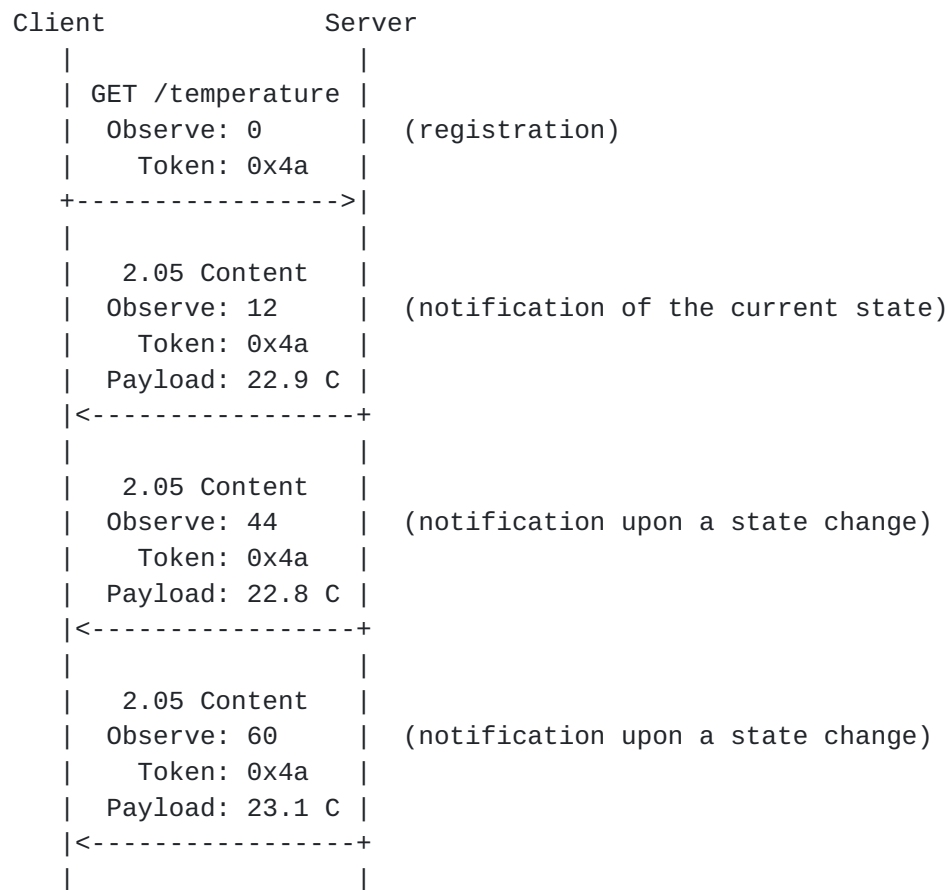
Client Server

GET /temperature
Observe: 0 (registration)
Token: 0x4a

2.05 Content
Observe: 12 (notification of the current state)
Token: 0x4a
Payload: 22.9 C

2.05 Content
Observe: 44 (notification upon a state change)
Token: 0x4a
Payload: 22.8 C

2.05 Content
Observe: 60 (notification upon a state change)
Token: 0x4a
Payload: 23.1 C